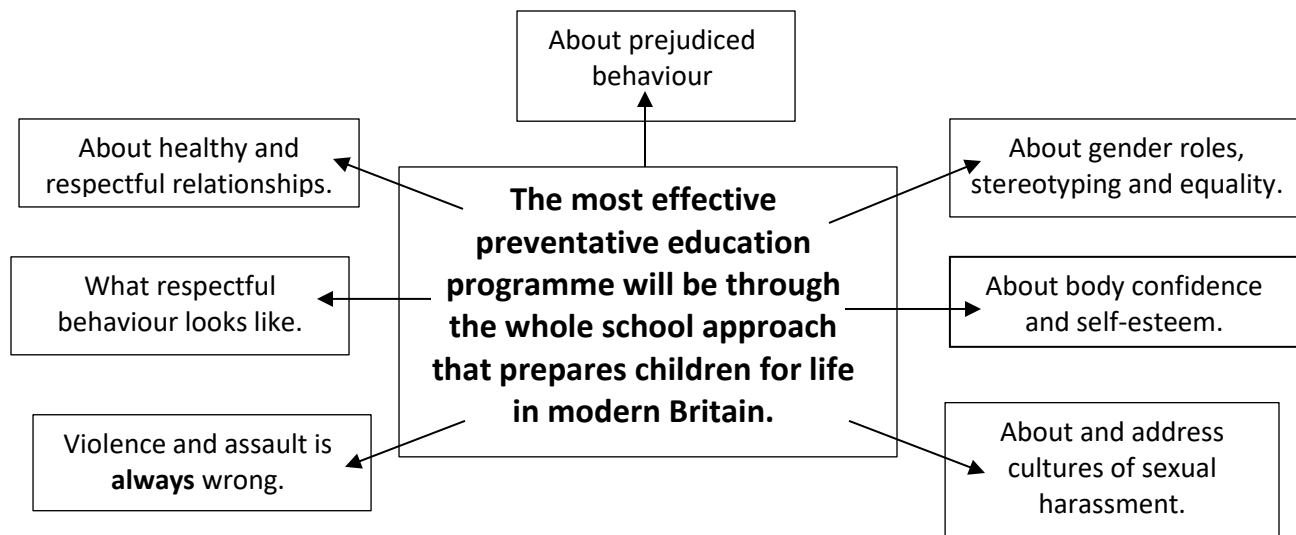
About prejudiced behaviour

About healthy and respectful relationships.

**The most effective preventative education programme will be through the whole school approach that prepares children for life in modern Britain.**

About gender roles, stereotyping and equality.

What respectful behaviour looks like.

About body confidence and self-esteem.

Violence and assault is **always** wrong.

About and address cultures of sexual harassment.